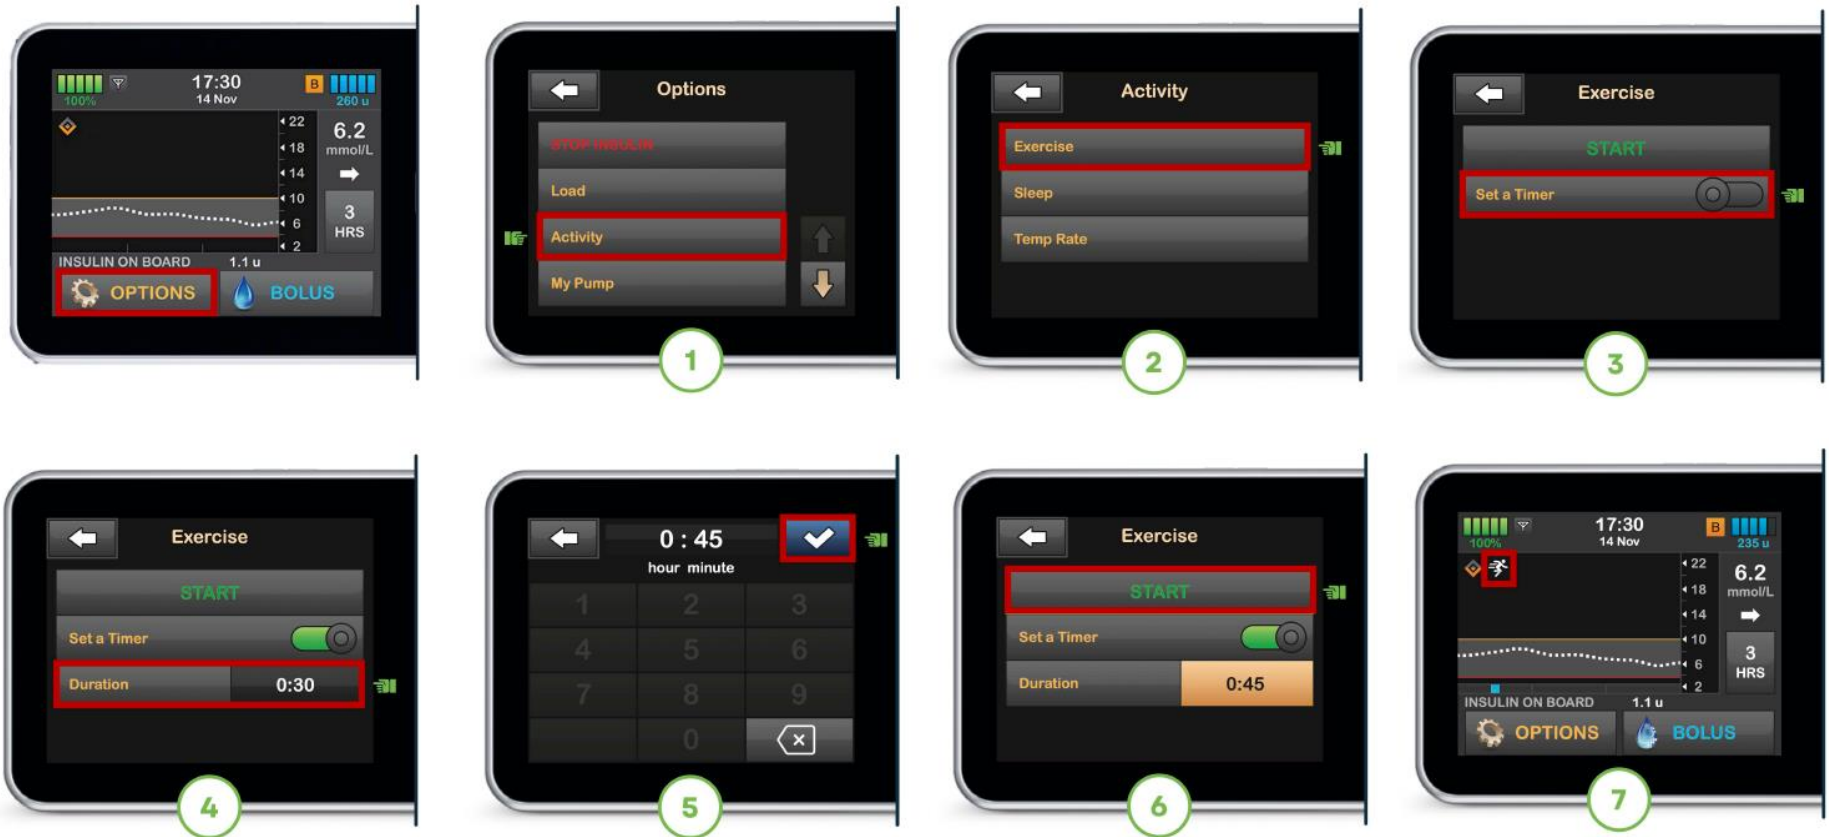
100% 17:30 14 Nov B 260 u
22
18
14
10
6
2
6.2 mmol/L
3 HRS
INSULIN ON BOARD 1.1 u
OPTIONS
BOLUS

Options
STOP INSULIN
Load
Activity
My Pump
1

Activity
Exercise
Sleep
Temp Rate
2

Exercise
START
Set a Timer
3

Exercise
START
Set a Timer
Duration 0:30
4

0 : 45
hour minute
1 2 3
4 5 6
7 8 9
0
5

Exercise
START
Set a Timer
Duration 0:45
6

100% 17:30 14 Nov B 235 u
22
18
14
10
6
2
6.2 mmol/L
3 HRS
INSULIN ON BOARD 1.1 u
OPTIONS
BOLUS
7